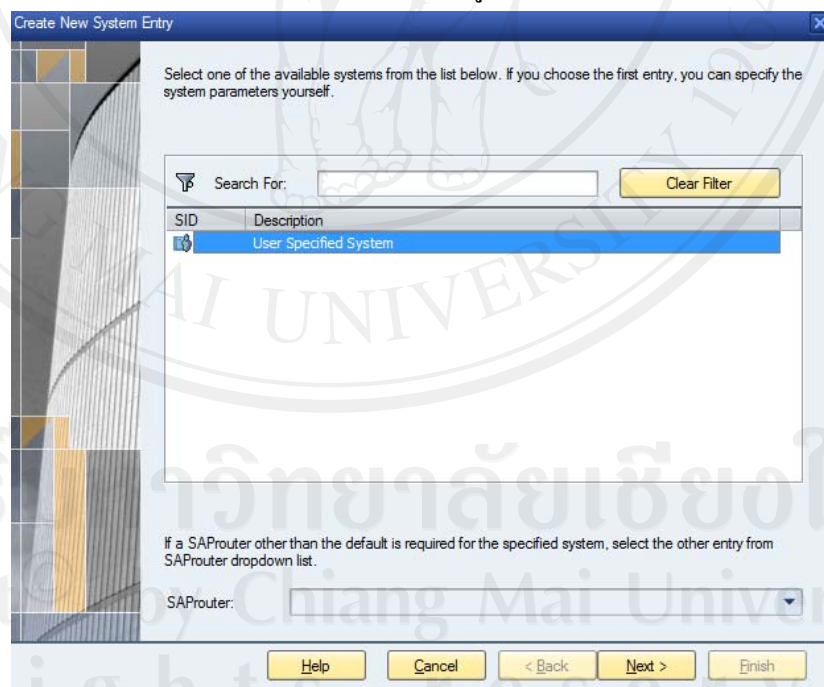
Create New System Entry

Select one of the available systems from the list below. If you choose the first entry, you can specify the system parameters yourself.

Search For:

Clear Filter

| SID | Description |
|---|---|
| | User Specified System |

If a SAProuter other than the default is required for the specified system, select the other entry from SAProuter dropdown list.

SAProuter:

Help
Cancel
< Back
Next >
Finish

AI UNIVERSITY
มหาวิทยาลัยเชียงใหม่
by Chiang Mai University